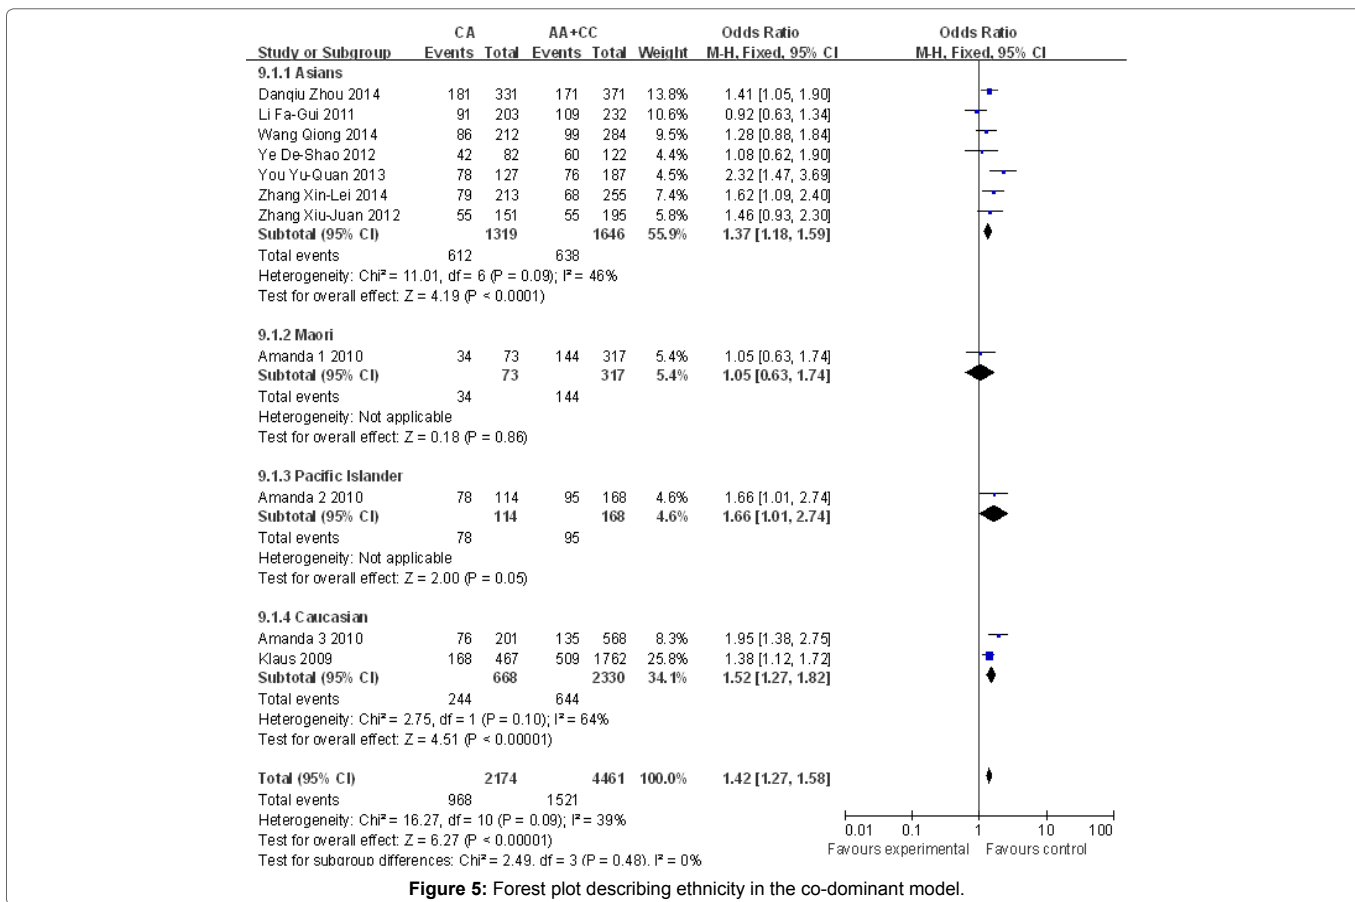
| Study or Subgroup | CA Events | CA Total | AA+CC Events | AA+CC Total | Weight | Odds Ratio M-H, Fixed, 95% CI | Odds Ratio M-H, Fixed, 95% CI |
|---|---|---|---|---|---|---|---|
| **9.1.1 Asians** | | | | | | | |
| Danqiu Zhou 2014 | 181 | 331 | 171 | 371 | 13.8% | 1.41 [1.05, 1.90] | |
| Li Fa-Gui 2011 | 91 | 203 | 109 | 232 | 10.6% | 0.92 [0.63, 1.34] | |
| Wang Qiong 2014 | 86 | 212 | 99 | 284 | 9.5% | 1.28 [0.88, 1.84] | |
| Ye De-Shao 2012 | 42 | 82 | 60 | 122 | 4.4% | 1.08 [0.62, 1.90] | |
| You Yu-Quan 2013 | 78 | 127 | 76 | 187 | 4.5% | 2.32 [1.47, 3.69] | |
| Zhang Xin-Lei 2014 | 79 | 213 | 68 | 255 | 7.4% | 1.62 [1.09, 2.40] | |
| Zhang Xiu-Juan 2012 | 55 | 151 | 55 | 195 | 5.8% | 1.46 [0.93, 2.30] | |
| **Subtotal (95% CI)** | | **1319** | | **1646** | **55.9%** | **1.37 [1.18, 1.59]** | |
| Total events | 612 | | 638 | | | | |
| Heterogeneity: Chi² = 11.01, df = 6 (P = 0.09); I² = 46% | | | | | | | |
| Test for overall effect: Z = 4.19 (P < 0.0001) | | | | | | | |
| **9.1.2 Maori** | | | | | | | |
| Amanda 1 2010 | 34 | 73 | 144 | 317 | 5.4% | 1.05 [0.63, 1.74] | |
| **Subtotal (95% CI)** | | **73** | | **317** | **5.4%** | **1.05 [0.63, 1.74]** | |
| Total events | 34 | | 144 | | | | |
| Heterogeneity: Not applicable | | | | | | | |
| Test for overall effect: Z = 0.18 (P = 0.86) | | | | | | | |
| **9.1.3 Pacific Islander** | | | | | | | |
| Amanda 2 2010 | 78 | 114 | 95 | 168 | 4.6% | 1.66 [1.01, 2.74] | |
| **Subtotal (95% CI)** | | **114** | | **168** | **4.6%** | **1.66 [1.01, 2.74]** | |
| Total events | 78 | | 95 | | | | |
| Heterogeneity: Not applicable | | | | | | | |
| Test for overall effect: Z = 2.00 (P = 0.05) | | | | | | | |
| **9.1.4 Caucasian** | | | | | | | |
| Amanda 3 2010 | 76 | 201 | 135 | 568 | 8.3% | 1.95 [1.38, 2.75] | |
| Klaus 2009 | 168 | 467 | 509 | 1762 | 25.8% | 1.38 [1.12, 1.72] | |
| **Subtotal (95% CI)** | | **668** | | **2330** | **34.1%** | **1.52 [1.27, 1.82]** | |
| Total events | 244 | | 644 | | | | |
| Heterogeneity: Chi² = 2.75, df = 1 (P = 0.10); I² = 64% | | | | | | | |
| Test for overall effect: Z = 4.51 (P < 0.00001) | | | | | | | |
| **Total (95% CI)** | | **2174** | | **4461** | **100.0%** | **1.42 [1.27, 1.58]** | |
| Total events | 968 | | 1521 | | | | |
| Heterogeneity: Chi² = 16.27, df = 10 (P = 0.09); I² = 39% | | | | | | | |
| Test for overall effect: Z = 6.27 (P < 0.00001) | | | | | | | |
| Test for subgroup differences: Chi² = 2.49, df = 3 (P = 0.48), I² = 0% | | | | | | | |

0.01 0.1 1 10 100
Favours experimental Favours control

**Figure 5:** Forest plot describing ethnicity in the co-dominant model.